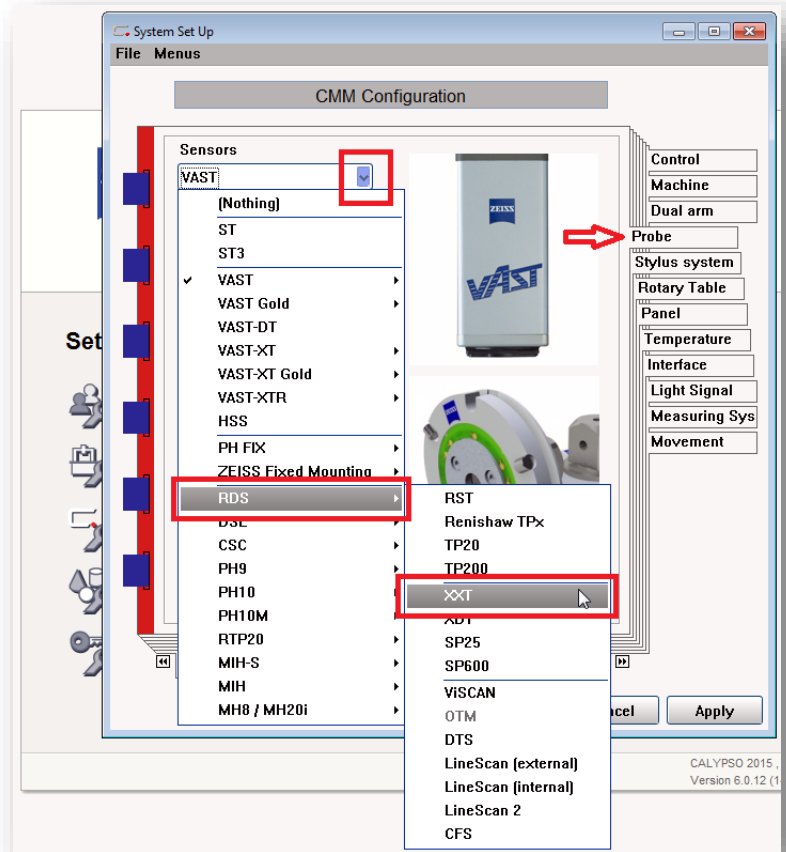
System Set Up
File Menus

CMM Configuration

Sensors
VAST

(Nothing)
ST
ST3
VAST
VAST Gold
VAST-DT
VAST-XT
VAST-XT Gold
VAST-XTR
HSS
PH FIX
ZEISS Fixed Mounting
RDS
DSE
CSC
PH9
PH10
PH10M
RTP20
MIH-S
MIH
MH8 / MH20i

RST
Renishaw TPx
TP20
TP200
XXT
XDT
SP25
SP600
ViSCAN
OTM
DTS
LineScan (external)
LineScan (internal)
LineScan 2
CFS

ZEISS
VAST

Control
Machine
Dual arm
Probe
Stylus system
Rotary Table
Panel
Temperature
Interface
Light Signal
Measuring Sys
Movement

Set

ncel
Apply

CALYPSO 2015 ,
Version 6.0.12 (1